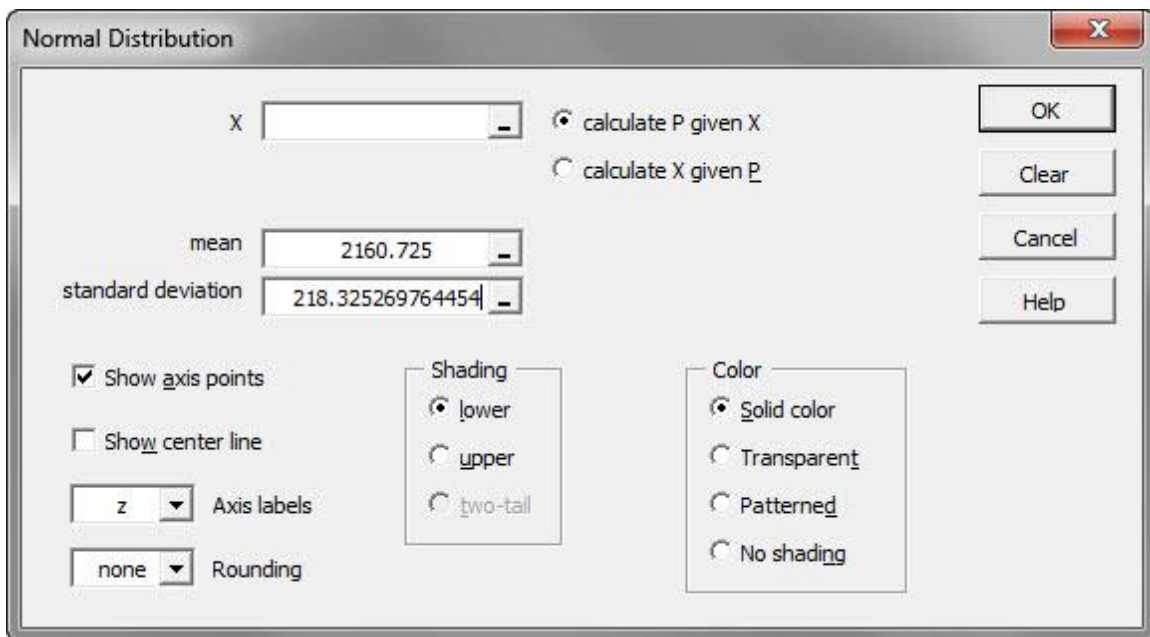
Normal Distribution

X

calculate P given X

calculate X given P

OK

Clear

Cancel

Help

mean 2160.725

standard deviation 218.325269764454

Show axis points

Show center line

z Axis labels

none Rounding

Shading

lower

upper

two-tail

Color

Solid color

Transparent

Patterned

No shading